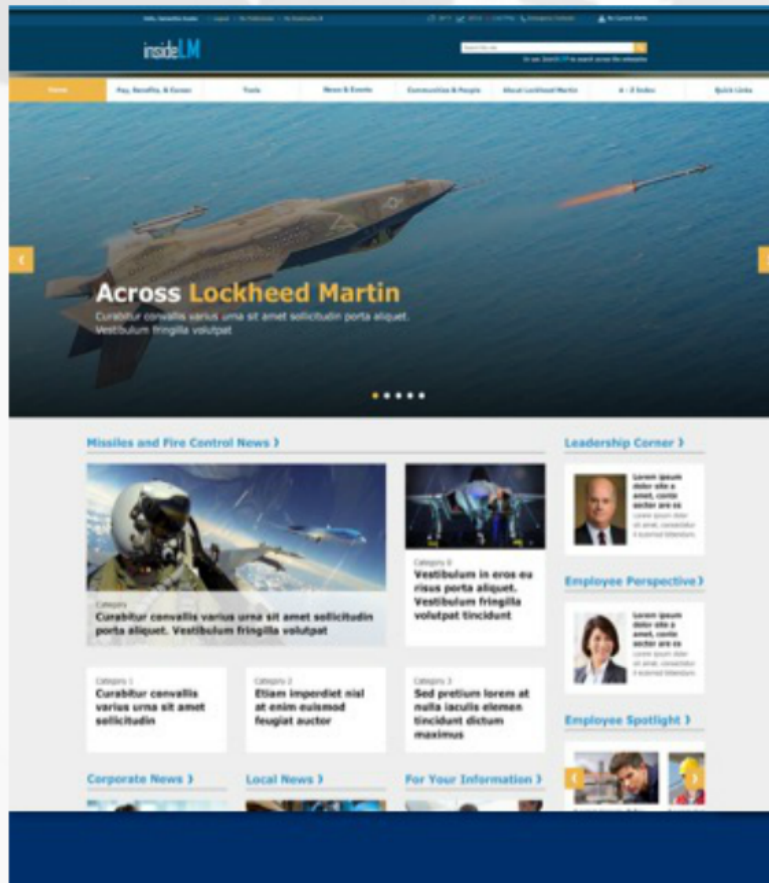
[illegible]

insideLM

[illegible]

Home | Pay, Benefits, & Career | Tools | News & Events | Communities & People | About Lockheed Martin | A – Z Index | Quick Links

Across Lockheed Martin

Curabitur convallis varius urna sit amet sollicitudin porta aliquet. Vestibulum fringilla volutpat

Missiles and Fire Control News ›

Category
Curabitur convallis varius urna sit amet sollicitudin porta aliquet. Vestibulum fringilla volutpat

Category 0
Vestibulum in eros eu risus porta aliquet. Vestibulum fringilla volutpat tincidunt

Category 1
Curabitur convallis varius urna sit amet sollicitudin

Category 2
Etiam imperdiet nisl at enim euismod feugiat auctor

Category 3
Sed pretium lorem at nulla iaculis elemen tincidunt dictum maximus

Corporate News ›

Local News ›

For Your Information ›

Leadership Corner ›

Lorem ipsum dolor sit a amet, conte sectur are co
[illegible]

Employee Perspective ›

Lorem ipsum dolor sit a amet, conte sectur are co
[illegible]

Employee Spotlight ›